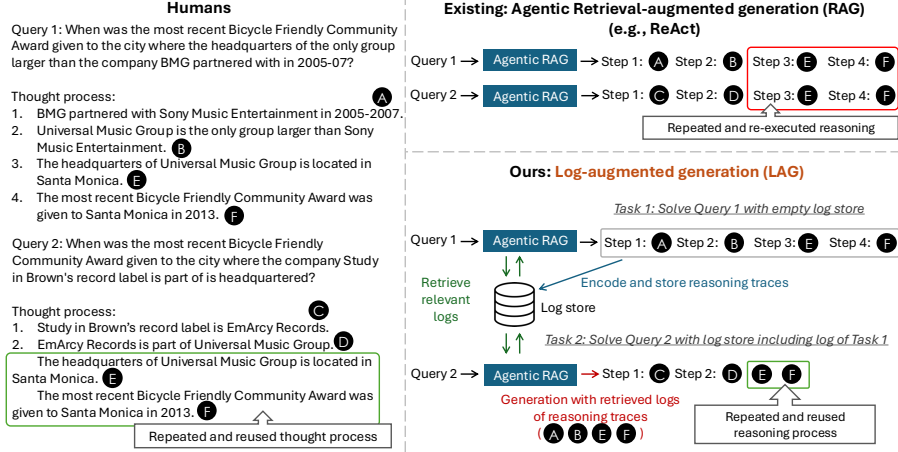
Humans

Query 1: When was the most recent Bicycle Friendly Community Award given to the city where the headquarters of the only group larger than the company BMG partnered with in 2005-07?

Thought process: A
1. BMG partnered with Sony Music Entertainment in 2005-2007.
2. Universal Music Group is the only group larger than Sony Music Entertainment. B
3. The headquarters of Universal Music Group is located in Santa Monica. E
4. The most recent Bicycle Friendly Community Award was given to Santa Monica in 2013. F

Query 2: When was the most recent Bicycle Friendly Community Award given to the city where the company Study in Brown's record label is part of is headquartered?

Thought process: C
1. Study in Brown's record label is EmArcy Records.
2. EmArcy Records is part of Universal Music Group. D
The headquarters of Universal Music Group is located in Santa Monica. E
The most recent Bicycle Friendly Community Award was given to Santa Monica in 2013. F

Repeated and reused thought process

Existing: Agentic Retrieval-augmented generation (RAG) (e.g., ReAct)

Query 1 → Agentic RAG → Step 1: A Step 2: B Step 3: E Step 4: F
Query 2 → Agentic RAG → Step 1: C Step 2: D Step 3: E Step 4: F

Repeated and re-executed reasoning

Ours: Log-augmented generation (LAG)

Task 1: Solve Query 1 with empty log store

Query 1 → Agentic RAG → Step 1: A Step 2: B Step 3: E Step 4: F

Retrieve relevant logs

Encode and store reasoning traces

Log store

Task 2: Solve Query 2 with log store including log of Task 1

Query 2 → Agentic RAG → Step 1: C Step 2: D E F

Generation with retrieved logs of reasoning traces
( A B E F )

Repeated and reused reasoning process